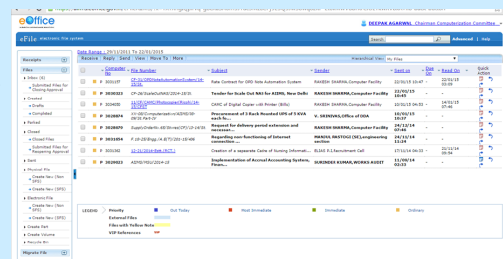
eOffice
DEEPAK AGARWAL, Chairman Computerization Committee
eFile electronic file system
Search Advanced | Help
Receipts
Files
Inbox (4)
Submitted Files for Closing/Approval
Created
Drafts
Submitted
Parked
Closed
Closed Files
Submitted Files for Reopening Approval
Sent
Physical File
Create New (EFR)
Create New (DFS)
Electronic File
Create New (EFS)
Create New (DFS)
Create Part
Create Volume
Migrate File
Date Range : 29/11/2015 To 22/01/2015
Receive Reply Send View Move To More
Hierarchical View: My Files
| | Computer No | File Number | Subject | Sender | Sent on | Due On | Read On | Quick Action |
|---|---|---|---|---|---|---|---|---|
| P | 3031197 | CP-26/2015/Auto&Automation/System/14-15/TA | Rate Contract for OMR Auto Automation System | RAKESH SHARMA,Computer Facility | 20/01/15 | | 21/01/15 08:05 | |
| P | 3030523 | CP-26/State/Outfit/2014-15/TI | Tender for Scale Out NAS for AIIMS, New Delhi | RAKESH SHARMA,Computer Facility | 22/01/15 16:45 | | 22/01/15 16:45 | |
| P | 3024531 | 12/CP/CAMC/Photocopier/Print/14-15/CAMC | CAMC of Digital Copier with Printer (Biltz) | RAKESH SHARMA,Computer Facility | 20/01/15 | | 22/01/15 07:46 | |
| P | 3026874 | CF-003/Computer/ccu/ACIPS/30-08/2014/Tech | Procurement of 3 Rack Mounted UPS of 5 KVA each for... | V. SRINIVAS,Office of DDA | 16/01/15 13:17 | | 19/01/15 | |
| P | 3032867 | Supply/Order/ACIPS/30/Wired/CP/14-15/3S | Request for delivery period extension and necessary... | RAKESH SHARMA,Computer Facility | 24/12/14 07:48 | | 24/12/14 07:48 | |
| P | 3026854 | F.19-2G/Elec/14.8/77/2011-12/148 | Regarding non-functioning of Internet connection ... | MANOJ RASTOGI (SE),engineering section | 23/12/14 | | 23/12/14 08:55 | |
| P | 3031061 | 12/13/2014/Dub.Pol/1.. | Creation of a separate Cadre of Nursing Informati... | BLISS K.J,Recruitment Cell | 22/12/14 09:01 | | 22/12/14 09:54 | |
| P | 3028022 | ADMS/MSU/2014-15 | Implementation of Accrual Accounting System; Finan... | SURINDER KUMAR,WORKS AUDIT | 11/06/14 03:03 | | 20/10/14 03:27 | |
LEGEND : Priority | Out Today | Most Immediate | Immediate | Ordinary
External Files
Files with Yellow Note
SIP References